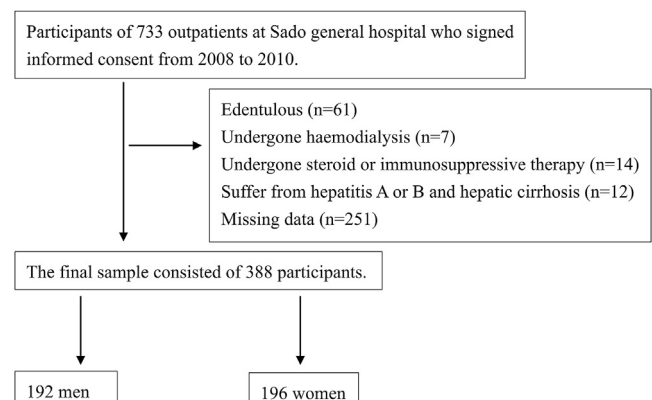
Participants of 733 outpatients at Sado general hospital who signed informed consent from 2008 to 2010.

Edentulous (n=61)
Undergone haemodialysis (n=7)
Undergone steroid or immunosuppressive therapy (n=14)
Suffer from hepatitis A or B and hepatic cirrhosis (n=12)
Missing data (n=251)

The final sample consisted of 388 participants.

192 men

196 women